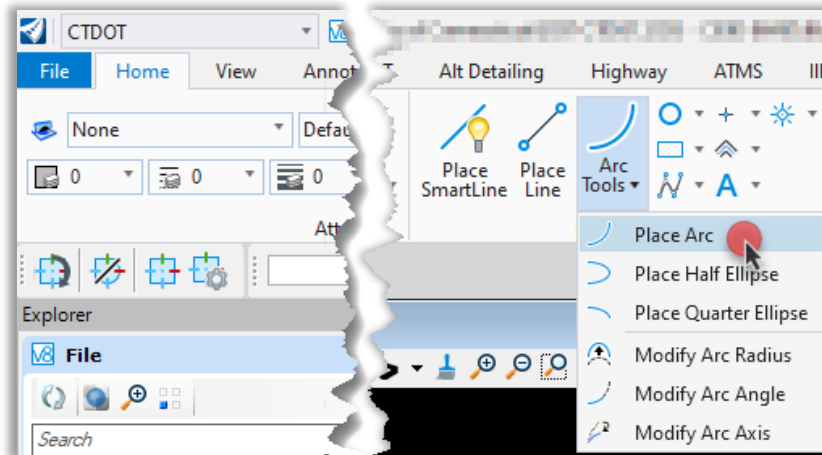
CTDOT

File Home View Annot Alt Detailing Highway ATMS

None Defau

0 0 0

Att

Place SmartLine

Place Line

Arc Tools

Place Arc

Place Half Ellipse

Place Quarter Ellipse

Modify Arc Radius

Modify Arc Angle

Modify Arc Axis

Explorer

File

Search